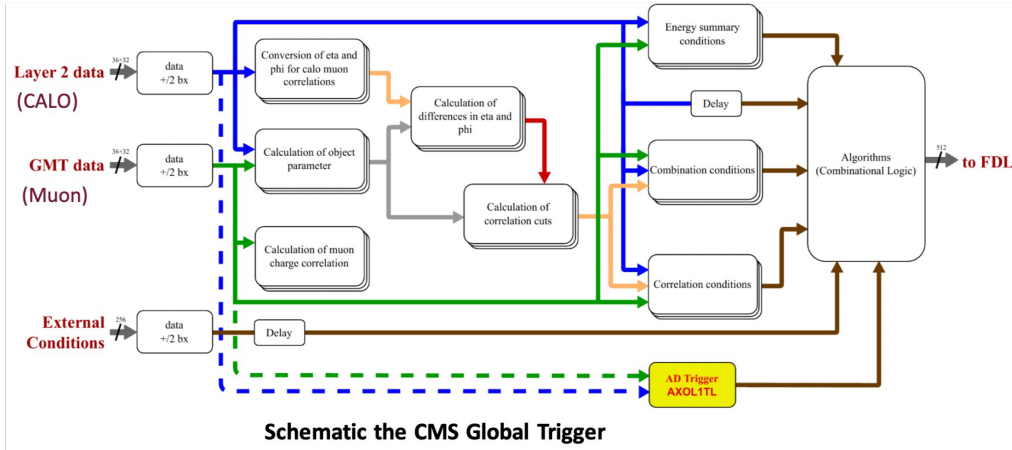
Layer 2 data
(CALO)
36×32
data
+/2 bx
GMT data
(Muon)
36×32
data
+/2 bx
External Conditions
256
data
+/2 bx
Delay
Conversion of eta and phi for calo muon correlations
Calculation of object parameter
Calculation of muon charge correlation
Calculation of differences in eta and phi
Calculation of correlation cuts
Energy summary conditions
Delay
Combination conditions
Correlation conditions
AD Trigger
AXOL1TL
Algorithms
(Combinational Logic)
512
to FDL

Schematic the CMS Global Trigger